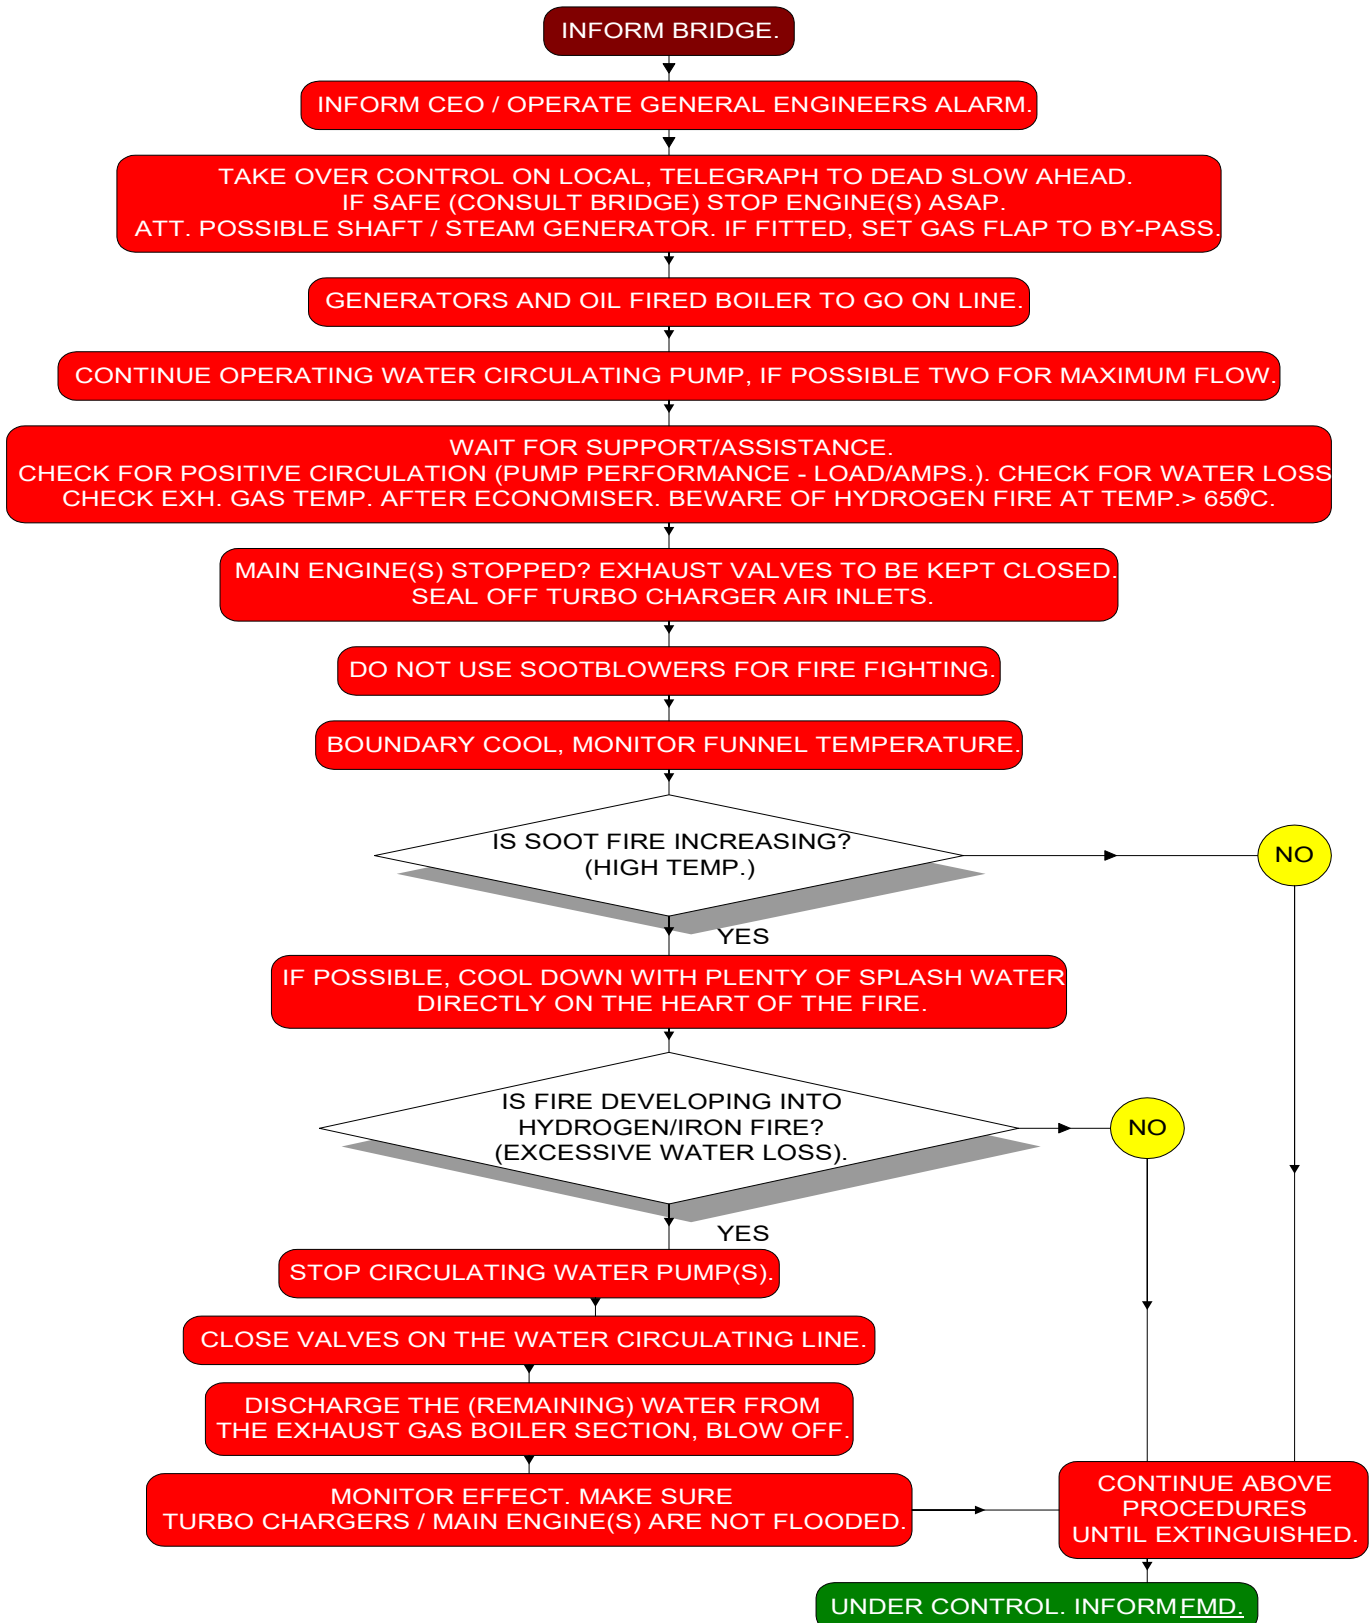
INFORM BRIDGE.

INFORM CEO / OPERATE GENERAL ENGINEERS ALARM.

TAKE OVER CONTROL ON LOCAL, TELEGRAPH TO DEAD SLOW AHEAD.
IF SAFE (CONSULT BRIDGE) STOP ENGINE(S) ASAP.
ATT. POSSIBLE SHAFT / STEAM GENERATOR. IF FITTED, SET GAS FLAP TO BY-PASS.

GENERATORS AND OIL FIRED BOILER TO GO ON LINE.

CONTINUE OPERATING WATER CIRCULATING PUMP, IF POSSIBLE TWO FOR MAXIMUM FLOW.

WAIT FOR SUPPORT/ASSISTANCE.
CHECK FOR POSITIVE CIRCULATION (PUMP PERFORMANCE - LOAD/AMPS.). CHECK FOR WATER LOSS
CHECK EXH. GAS TEMP. AFTER ECONOMISER. BEWARE OF HYDROGEN FIRE AT TEMP.> 650°C.

MAIN ENGINE(S) STOPPED? EXHAUST VALVES TO BE KEPT CLOSED.
SEAL OFF TURBO CHARGER AIR INLETS.

DO NOT USE SOOTBLOWERS FOR FIRE FIGHTING.

BOUNDARY COOL, MONITOR FUNNEL TEMPERATURE.

IS SOOT FIRE INCREASING?
(HIGH TEMP.)

NO

YES

IF POSSIBLE, COOL DOWN WITH PLENTY OF SPLASH WATER
DIRECTLY ON THE HEART OF THE FIRE.

IS FIRE DEVELOPING INTO
HYDROGEN/IRON FIRE?
(EXCESSIVE WATER LOSS).

NO

YES

STOP CIRCULATING WATER PUMP(S).

CLOSE VALVES ON THE WATER CIRCULATING LINE.

DISCHARGE THE (REMAINING) WATER FROM
THE EXHAUST GAS BOILER SECTION, BLOW OFF.

MONITOR EFFECT. MAKE SURE
TURBO CHARGERS / MAIN ENGINE(S) ARE NOT FLOODED.

CONTINUE ABOVE
PROCEDURES
UNTIL EXTINGUISHED.

UNDER CONTROL. INFORM FMD.